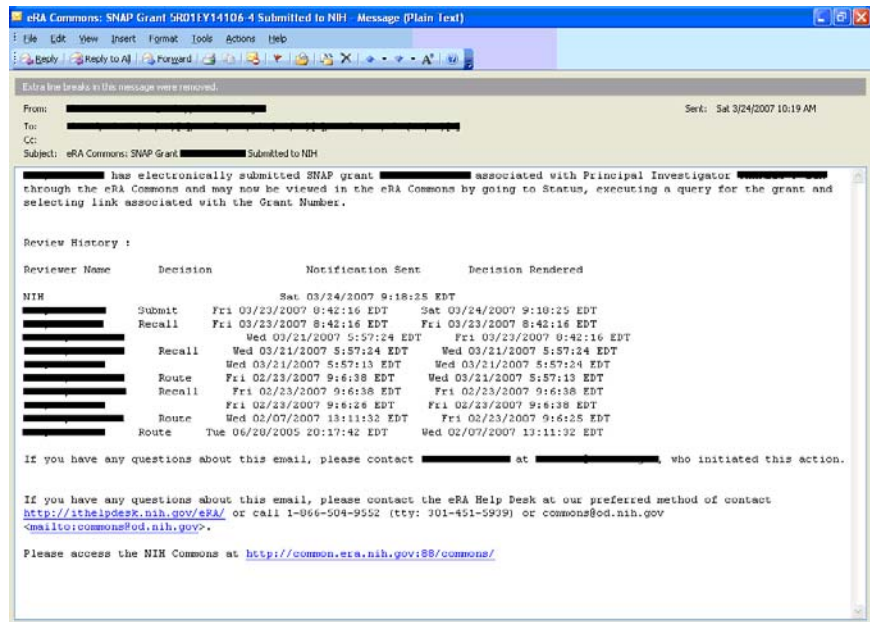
eRA Commons: SNAP Grant 5R01EY14106-4 Submitted to NIH - Message (Plain Text)

File Edit View Insert Format Tools Actions Help

Reply | Reply to All | Forward

Extra line breaks in this message were removed.

From: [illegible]
To: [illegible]
Cc:
Subject: eRA Commons: SNAP Grant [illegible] Submitted to NIH

Sent: Sat 3/24/2007 10:19 AM

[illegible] has electronically submitted SNAP grant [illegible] associated with Principal Investigator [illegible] through the eRA Commons and may now be viewed in the eRA Commons by going to Status, executing a query for the grant and selecting link associated with the Grant Number.

Review History :

Reviewer Name Decision Notification Sent Decision Rendered

NIH Sat 03/24/2007 9:18:25 EDT
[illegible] Submit Fri 03/23/2007 8:42:16 EDT Sat 03/24/2007 9:18:25 EDT
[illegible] Recall Fri 03/23/2007 8:42:16 EDT Fri 03/23/2007 8:42:16 EDT
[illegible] Wed 03/21/2007 5:57:24 EDT Fri 03/23/2007 8:42:16 EDT
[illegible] Recall Wed 03/21/2007 5:57:24 EDT Wed 03/21/2007 5:57:24 EDT
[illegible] Wed 03/21/2007 5:57:13 EDT Wed 03/21/2007 5:57:24 EDT
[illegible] Route Fri 02/23/2007 9:6:38 EDT Wed 03/21/2007 5:57:13 EDT
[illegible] Recall Fri 02/23/2007 9:6:38 EDT Fri 02/23/2007 9:6:38 EDT
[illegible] Fri 02/23/2007 9:6:26 EDT Fri 02/23/2007 9:6:38 EDT
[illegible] Route Wed 02/07/2007 13:11:32 EDT Fri 02/23/2007 9:6:25 EDT
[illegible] Route Tue 06/28/2005 20:17:42 EDT Wed 02/07/2007 13:11:32 EDT

If you have any questions about this email, please contact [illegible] at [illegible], who initiated this action.

If you have any questions about this email, please contact the eRA Help Desk at our preferred method of contact http://ithelpdesk.nih.gov/eRA/ or call 1-866-504-9552 (tty: 301-451-5939) or commons@od.nih.gov <mailto:commons@od.nih.gov>.

Please access the NIH Commons at http://common.era.nih.gov:88/commons/